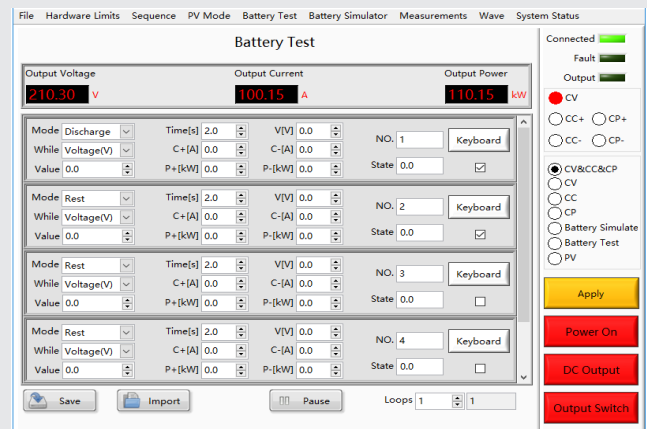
File Hardware Limits Sequence PV Mode Battery Test Battery Simulator Measurements Wave System Status

Battery Test

Output Voltage
210.30 V

Output Current
100.15 A

Output Power
110.15 kW

Mode Discharge
While Voltage(V)
Value 0.0
Time[s] 2.0
C+[A] 0.0
P+[kW] 0.0
V[V] 0.0
C-[A] 0.0
P-[kW] 0.0
NO. 1
Keyboard
State 0.0

Mode Rest
While Voltage(V)
Value 0.0
Time[s] 2.0
C+[A] 0.0
P+[kW] 0.0
V[V] 0.0
C-[A] 0.0
P-[kW] 0.0
NO. 2
Keyboard
State 0.0

Mode Rest
While Voltage(V)
Value 0.0
Time[s] 2.0
C+[A] 0.0
P+[kW] 0.0
V[V] 0.0
C-[A] 0.0
P-[kW] 0.0
NO. 3
Keyboard
State 0.0

Mode Rest
While Voltage(V)
Value 0.0
Time[s] 2.0
C+[A] 0.0
P+[kW] 0.0
V[V] 0.0
C-[A] 0.0
P-[kW] 0.0
NO. 4
Keyboard
State 0.0

Save
Import
Pause
Loops 1 1

Connected
Fault
Output

CV
CC+ CP+
CC- CP-

CV&CC&CP
CV
CC
CP
Battery Simulate
Battery Test
PV

Apply
Power On
DC Output
Output Switch